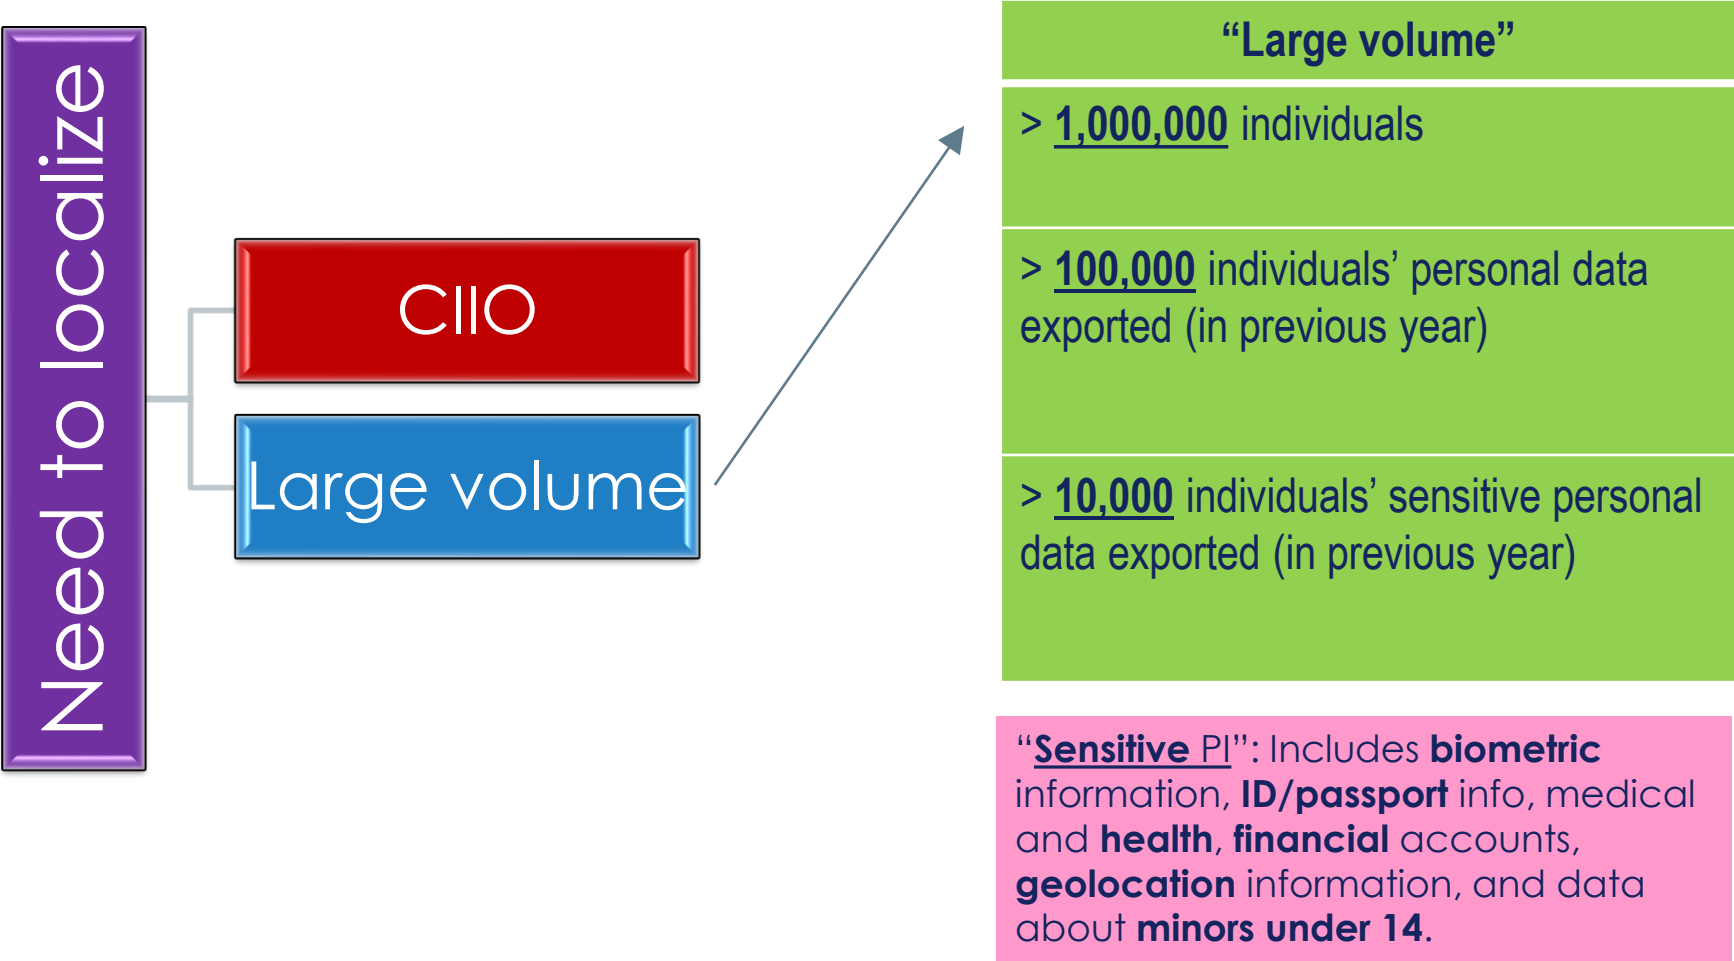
Need to localize

CIIO

Large volume

"Large volume"

> 1,000,000 individuals

> 100,000 individuals' personal data exported (in previous year)

> 10,000 individuals' sensitive personal data exported (in previous year)

"Sensitive PI": Includes biometric information, ID/passport info, medical and health, financial accounts, geolocation information, and data about minors under 14.